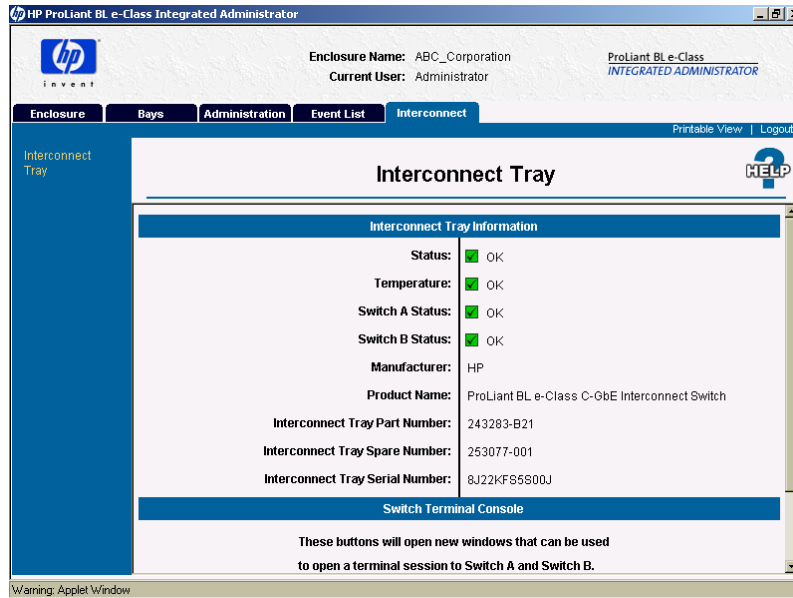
HP ProLiant BL e-Class Integrated Administrator

hp invent

Enclosure Name: ABC_Corporation
Current User: Administrator

ProLiant BL e-Class
INTEGRATED ADMINISTRATOR

Enclosure | Bays | Administration | Event List | Interconnect

Printable View | Logout

Interconnect Tray

Interconnect Tray

HELP

Interconnect Tray Information

| | |
|---|---|
| Status: | OK |
| Temperature: | OK |
| Switch A Status: | OK |
| Switch B Status: | OK |
| Manufacturer: | HP |
| Product Name: | ProLiant BL e-Class C-GbE Interconnect Switch |
| Interconnect Tray Part Number: | 243283-B21 |
| Interconnect Tray Spare Number: | 253077-001 |
| Interconnect Tray Serial Number: | 8J22KFS5S00J |

Switch Terminal Console

These buttons will open new windows that can be used to open a terminal session to Switch A and Switch B.

Warning: Applet Window